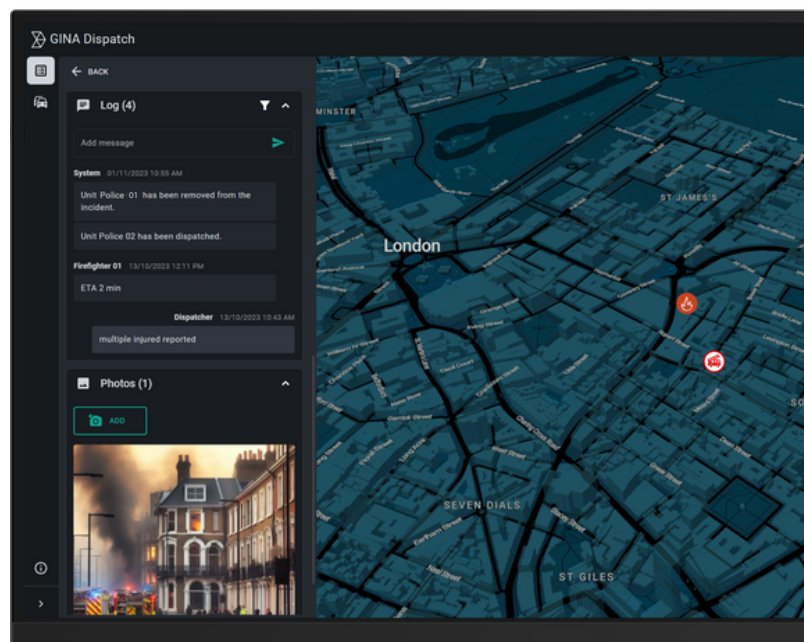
GINA Dispatch

BACK

Log (4)

Add message

System 01/11/2023 10:55 AM

Unit Police 01 has been removed from the incident.

Unit Police 02 has been dispatched.

Firefighter 01 13/10/2023 12:11 PM

ETA 2 min

Dispatcher 13/10/2023 10:43 AM

multiple injured reported

Photos (1)

ADD

MINSTER

ST JAMES'S

London

SEVEN DIALS

ST GILES

SO